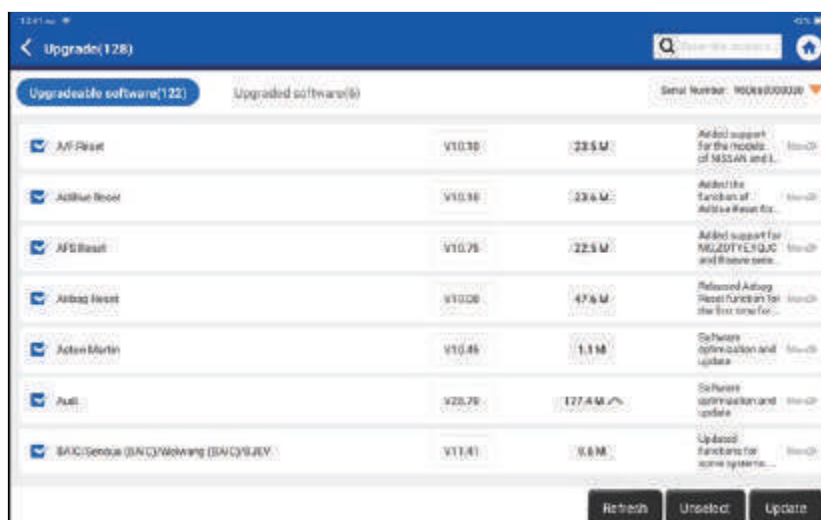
Upgrade(128)

Upgradeable software(122)

Upgraded software(6)

Serial Number: 9808xx000000

| | | | |
|---|---|---|---|
| A/F Reset | V10.10 | 23.5 M | Added support for the models of NISSAN and I... More |
| AdBlue Reset | V10.10 | 23.6 M | Added the function of AdBlue Reset for... More |
| AFS Reset | V10.75 | 22.5 M | Added support for MG,ZOTYE,YQJC and Roewe serie... More |
| Airbag Reset | V10.00 | 47.6 M | Released Airbag Reset function for the first time for... More |
| Aston Martin | V10.45 | 1.1 M | Software optimization and update More |
| Audi | V26.70 | 127.4 M | Software optimization and update More |
| BAIC/Senova (BAIC)/Weiwang (BAIC)/BJEV | V11.41 | 9.6 M | Updated functions for some systems... More |

Refresh Unselect Update